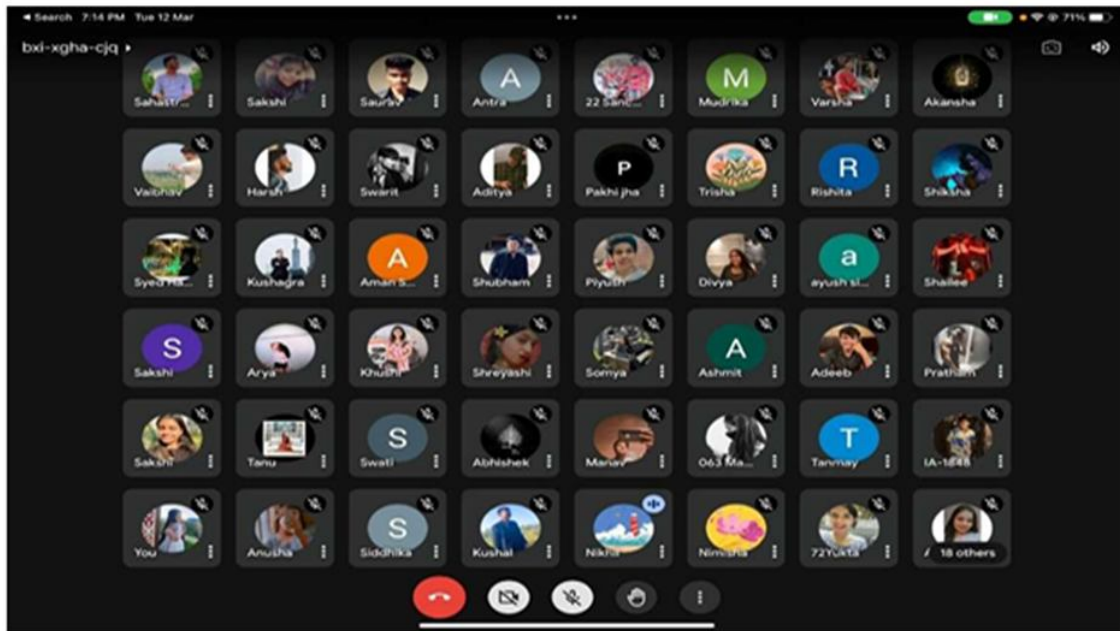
◂ Search 7:14 PM Tue 12 Mar

71%

bxi-xgha-cjq ▸

Sahastr...
Sakshi
Saurav
A
Antra
22 Sanc...
M
Mudrika
Varsha
Akansha

Vaibhav
Harsh
Swarit
Aditya
P
Pakhi jha
Trisha
R
Rishita
Shiksha

Syed Ha...
Kushagra
A
Aman S...
Shubham
Piyush
Divya
a
ayush si...
Shailee

S
Sakshi
Arya
Khushi
Shreyashi
Somya
A
Ashmit
Adeeb
Pratham

Sakshi
Tanu
S
Swati
Abhishek
Manav
063 Ma...
T
Tanmay
IA-1848

You
Anusha
S
Siddhika
Kushal
Nikhil
Nimisha
72Yukta
18 others